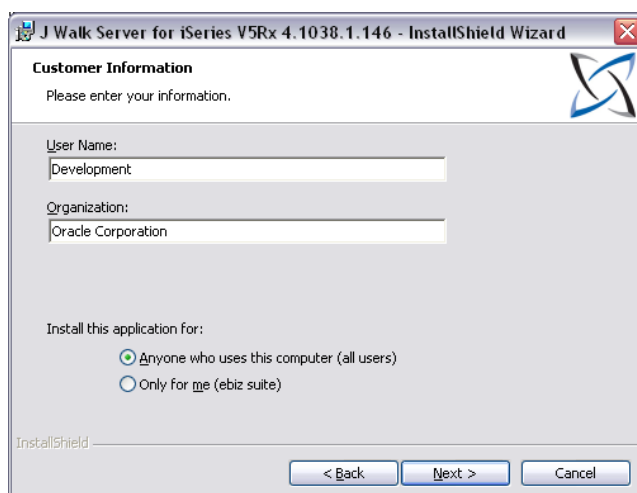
J Walk Server for iSeries V5Rx 4.1038.1.146 - InstallShield Wizard

Customer Information

Please enter your information.

User Name:

Development

Organization:

Oracle Corporation

Install this application for:

Anyone who uses this computer (all users)

Only for me (ebiz suite)

InstallShield

< Back

Next >

Cancel